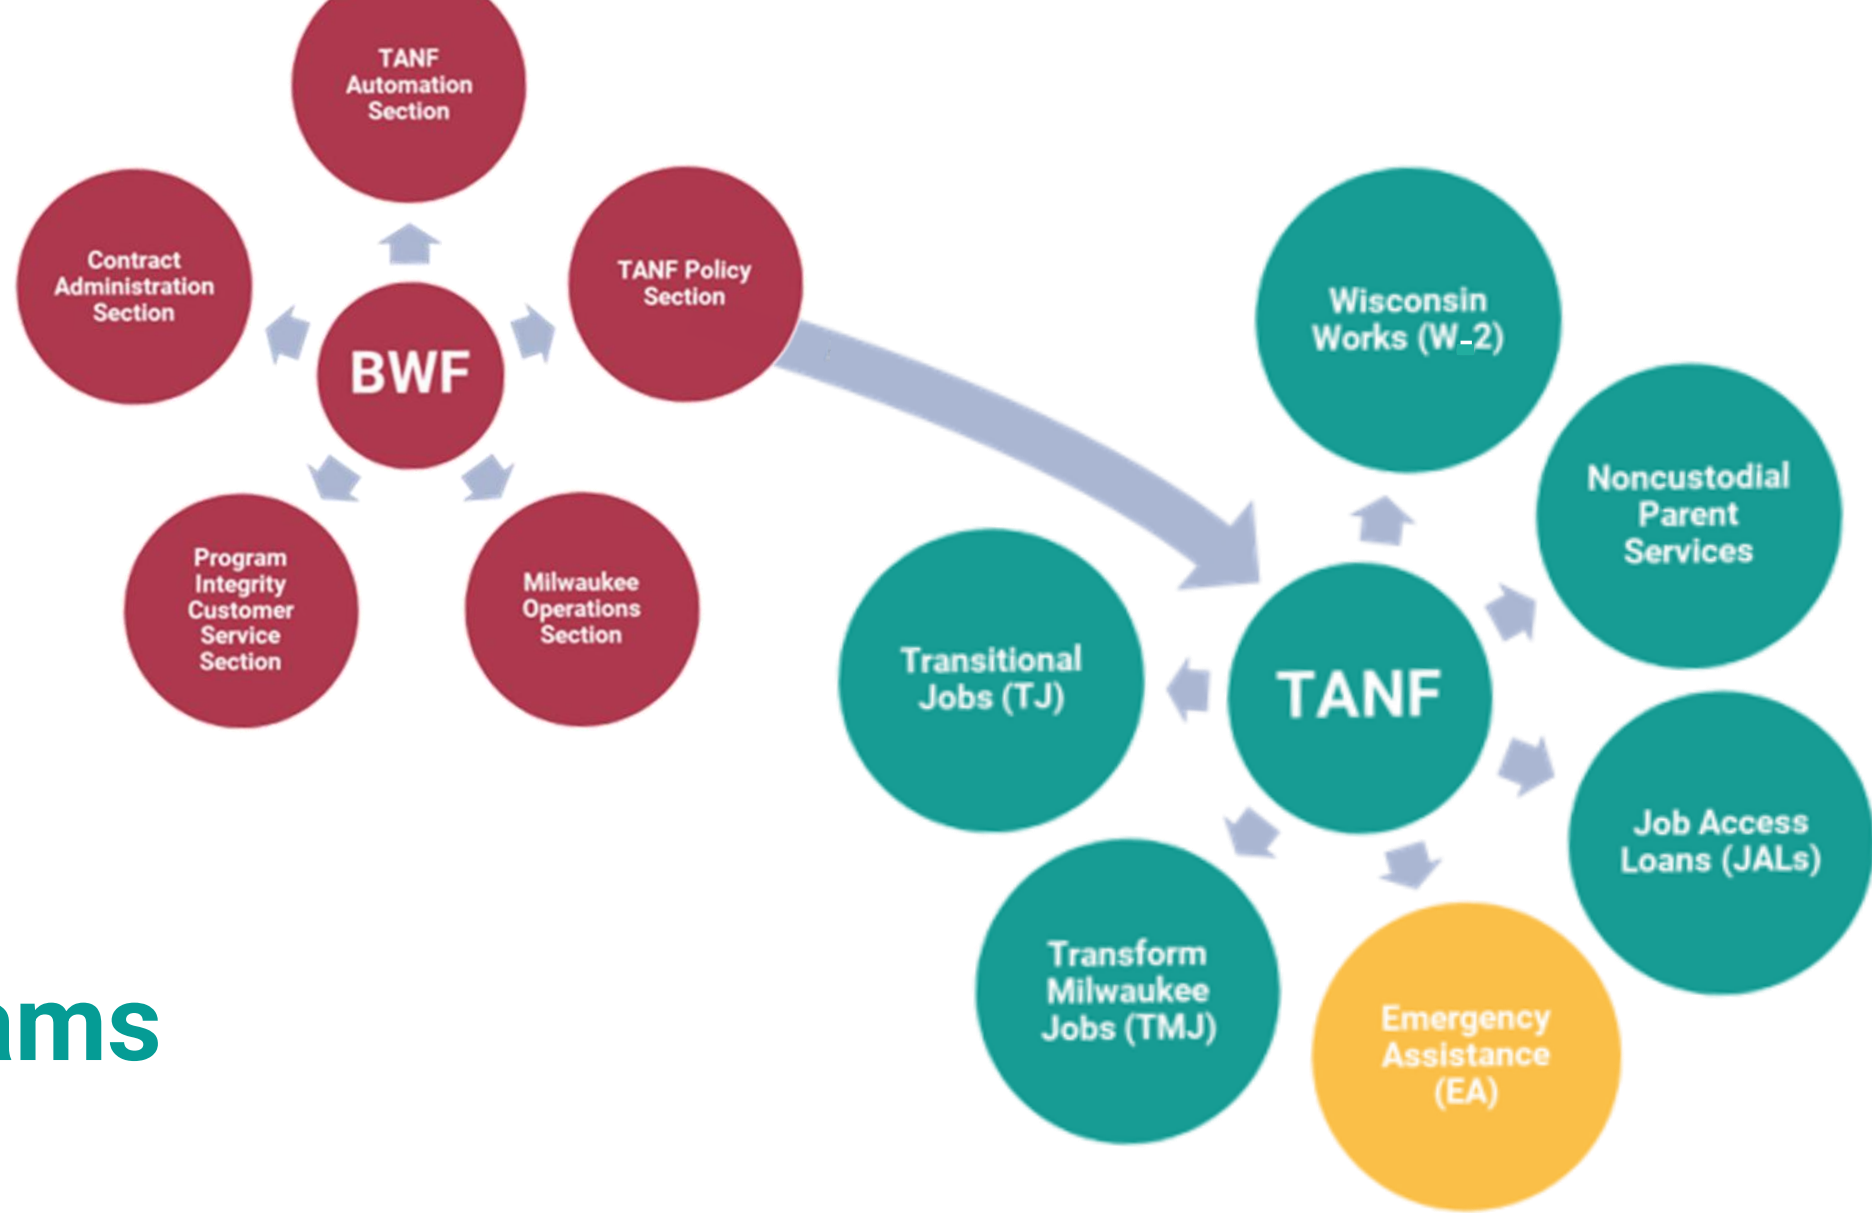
TANF Automation Section

Contract Administration Section

BWF

TANF Policy Section

Program Integrity Customer Service Section

Milwaukee Operations Section

Wisconsin Works (W-2)

Noncustodial Parent Services

Transitional Jobs (TJ)

TANF

Job Access Loans (JALs)

Transform Milwaukee Jobs (TMJ)

Emergency Assistance (EA)

ams